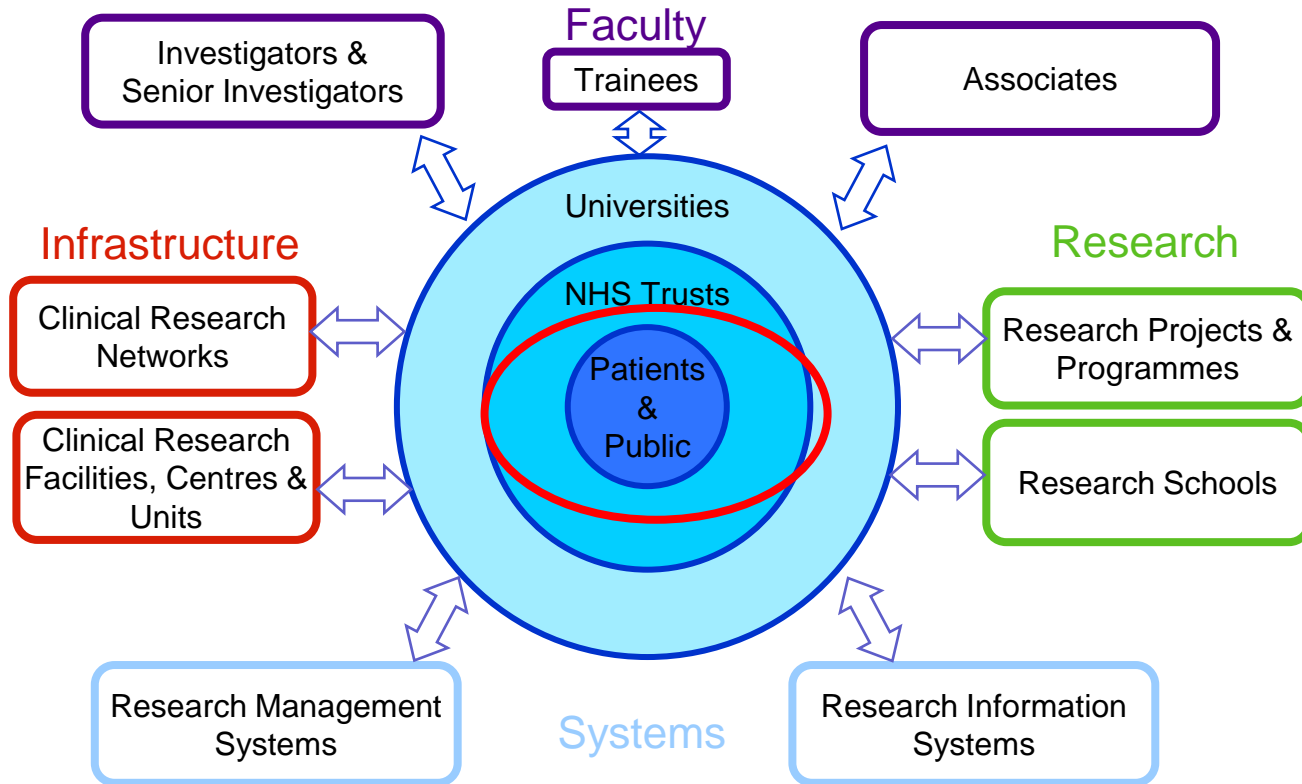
Investigators & Senior Investigators

Faculty

Trainees

Associates

Infrastructure

Clinical Research Networks

Clinical Research Facilities, Centres & Units

Universities

NHS Trusts

Patients & Public

Research

Research Projects & Programmes

Research Schools

Research Management Systems

Systems

Research Information Systems